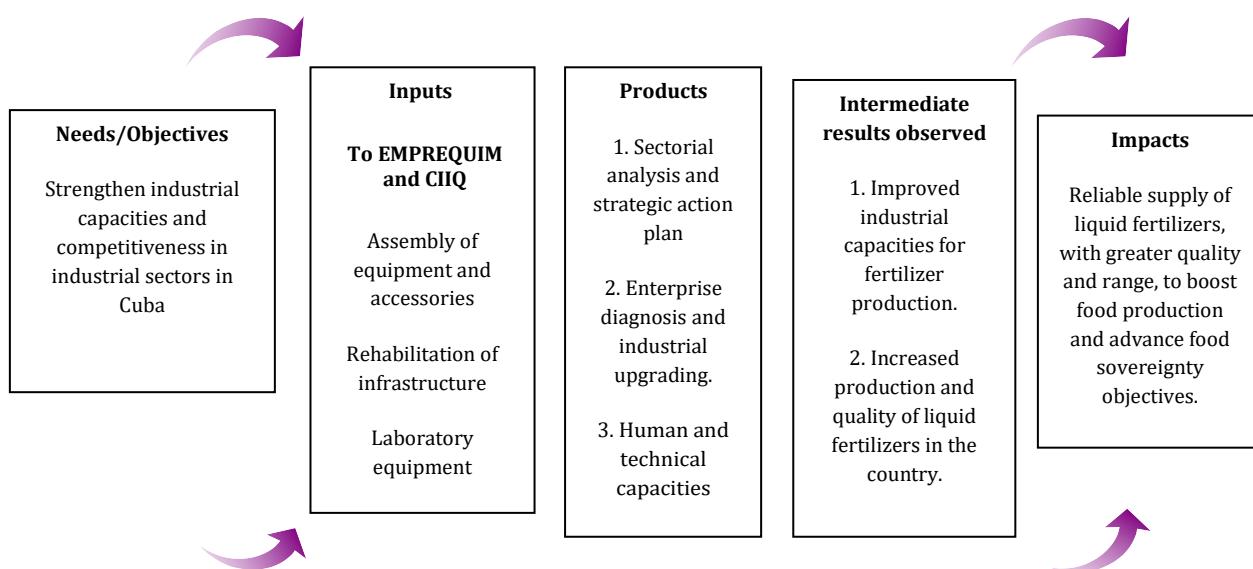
**Needs/Objectives**

Strengthen industrial capacities and competitiveness in industrial sectors in Cuba

**Inputs**

**To EMPREQUIM and CIIQ**

Assembly of equipment and accessories

Rehabilitation of infrastructure

Laboratory equipment

**Products**

1. Sectorial analysis and strategic action plan

2. Enterprise diagnosis and industrial upgrading.

3. Human and technical capacities

**Intermediate results observed**

1. Improved industrial capacities for fertilizer production.

2. Increased production and quality of liquid fertilizers in the country.

**Impacts**

Reliable supply of liquid fertilizers, with greater quality and range, to boost food production and advance food sovereignty objectives.